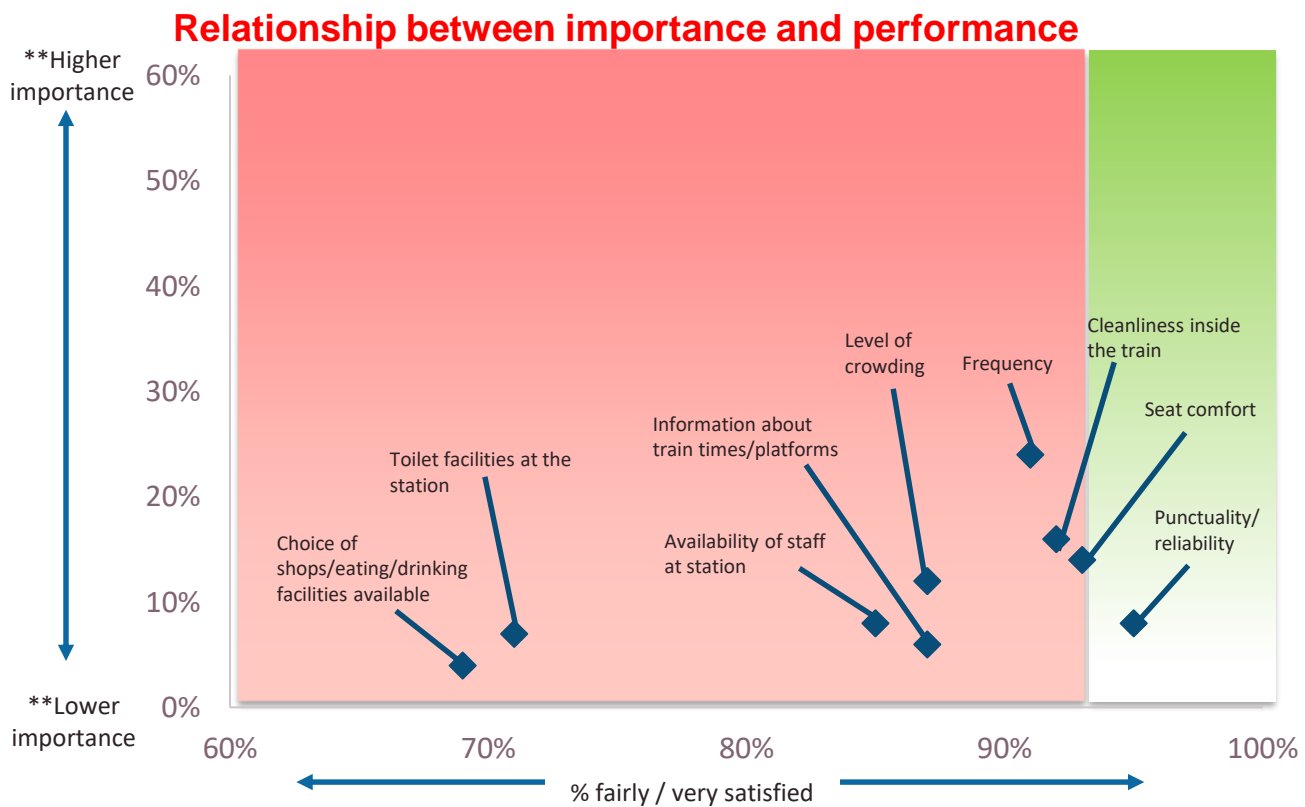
Relationship between importance and performance

**Higher importance

**Lower importance

60%
50%
40%
30%
20%
10%
0%

Level of crowding

Frequency

Cleanliness inside the train

Seat comfort

Information about train times/platforms

Toilet facilities at the station

Availability of staff at station

Punctuality/ reliability

Choice of shops/eating/drinking facilities available

60%
70%
80%
90%
100%

% fairly / very satisfied